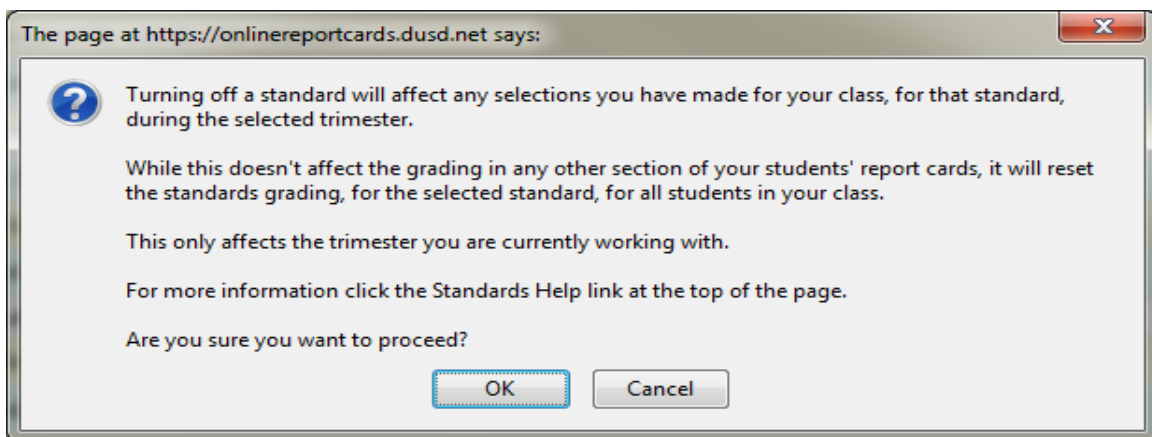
The page at https://onlinereportcards.dusd.net says:

Turning off a standard will affect any selections you have made for your class, for that standard, during the selected trimester.

While this doesn't affect the grading in any other section of your students' report cards, it will reset the standards grading, for the selected standard, for all students in your class.

This only affects the trimester you are currently working with.

For more information click the Standards Help link at the top of the page.

Are you sure you want to proceed?

OK

Cancel